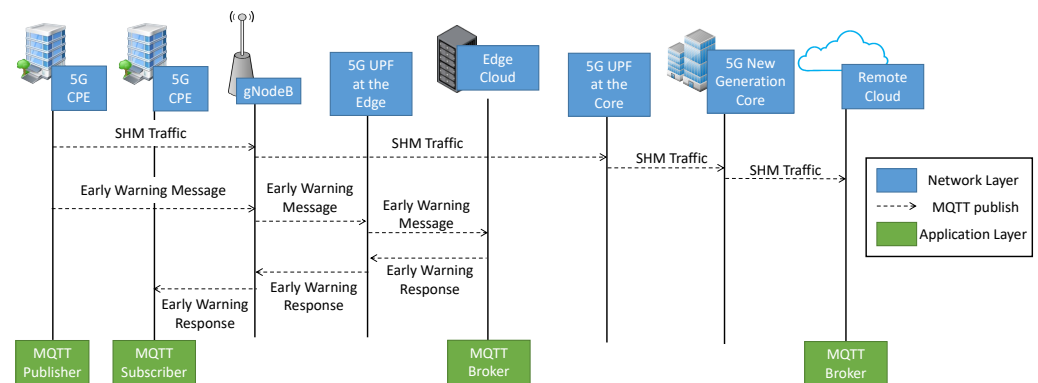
5G CPE

5G CPE

gNodeB

5G UPF at the Edge

Edge Cloud

5G UPF at the Core

5G New Generation Core

Remote Cloud

SHM Traffic

SHM Traffic

SHM Traffic

SHM Traffic

Early Warning Message

Early Warning Message

Early Warning Message

Early Warning Response

Early Warning Response

Early Warning Response

Network Layer

MQTT publish

Application Layer

MQTT Publisher

MQTT Subscriber

MQTT Broker

MQTT Broker